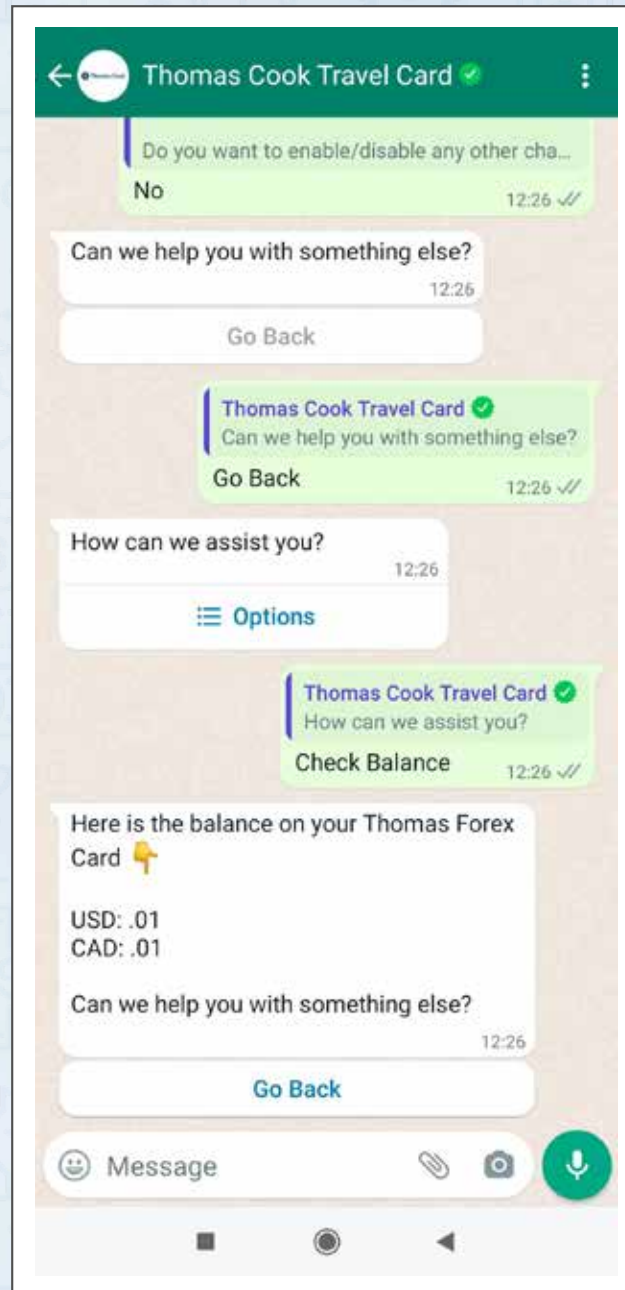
Thomas Cook Travel Card

Do you want to enable/disable any other cha...
No
12:26

Can we help you with something else?
12:26

Go Back

Thomas Cook Travel Card
Can we help you with something else?
Go Back
12:26

How can we assist you?
12:26

Options

Thomas Cook Travel Card
How can we assist you?
Check Balance
12:26

Here is the balance on your Thomas Forex Card 👇

USD: .01
CAD: .01

Can we help you with something else?
12:26

Go Back

Message